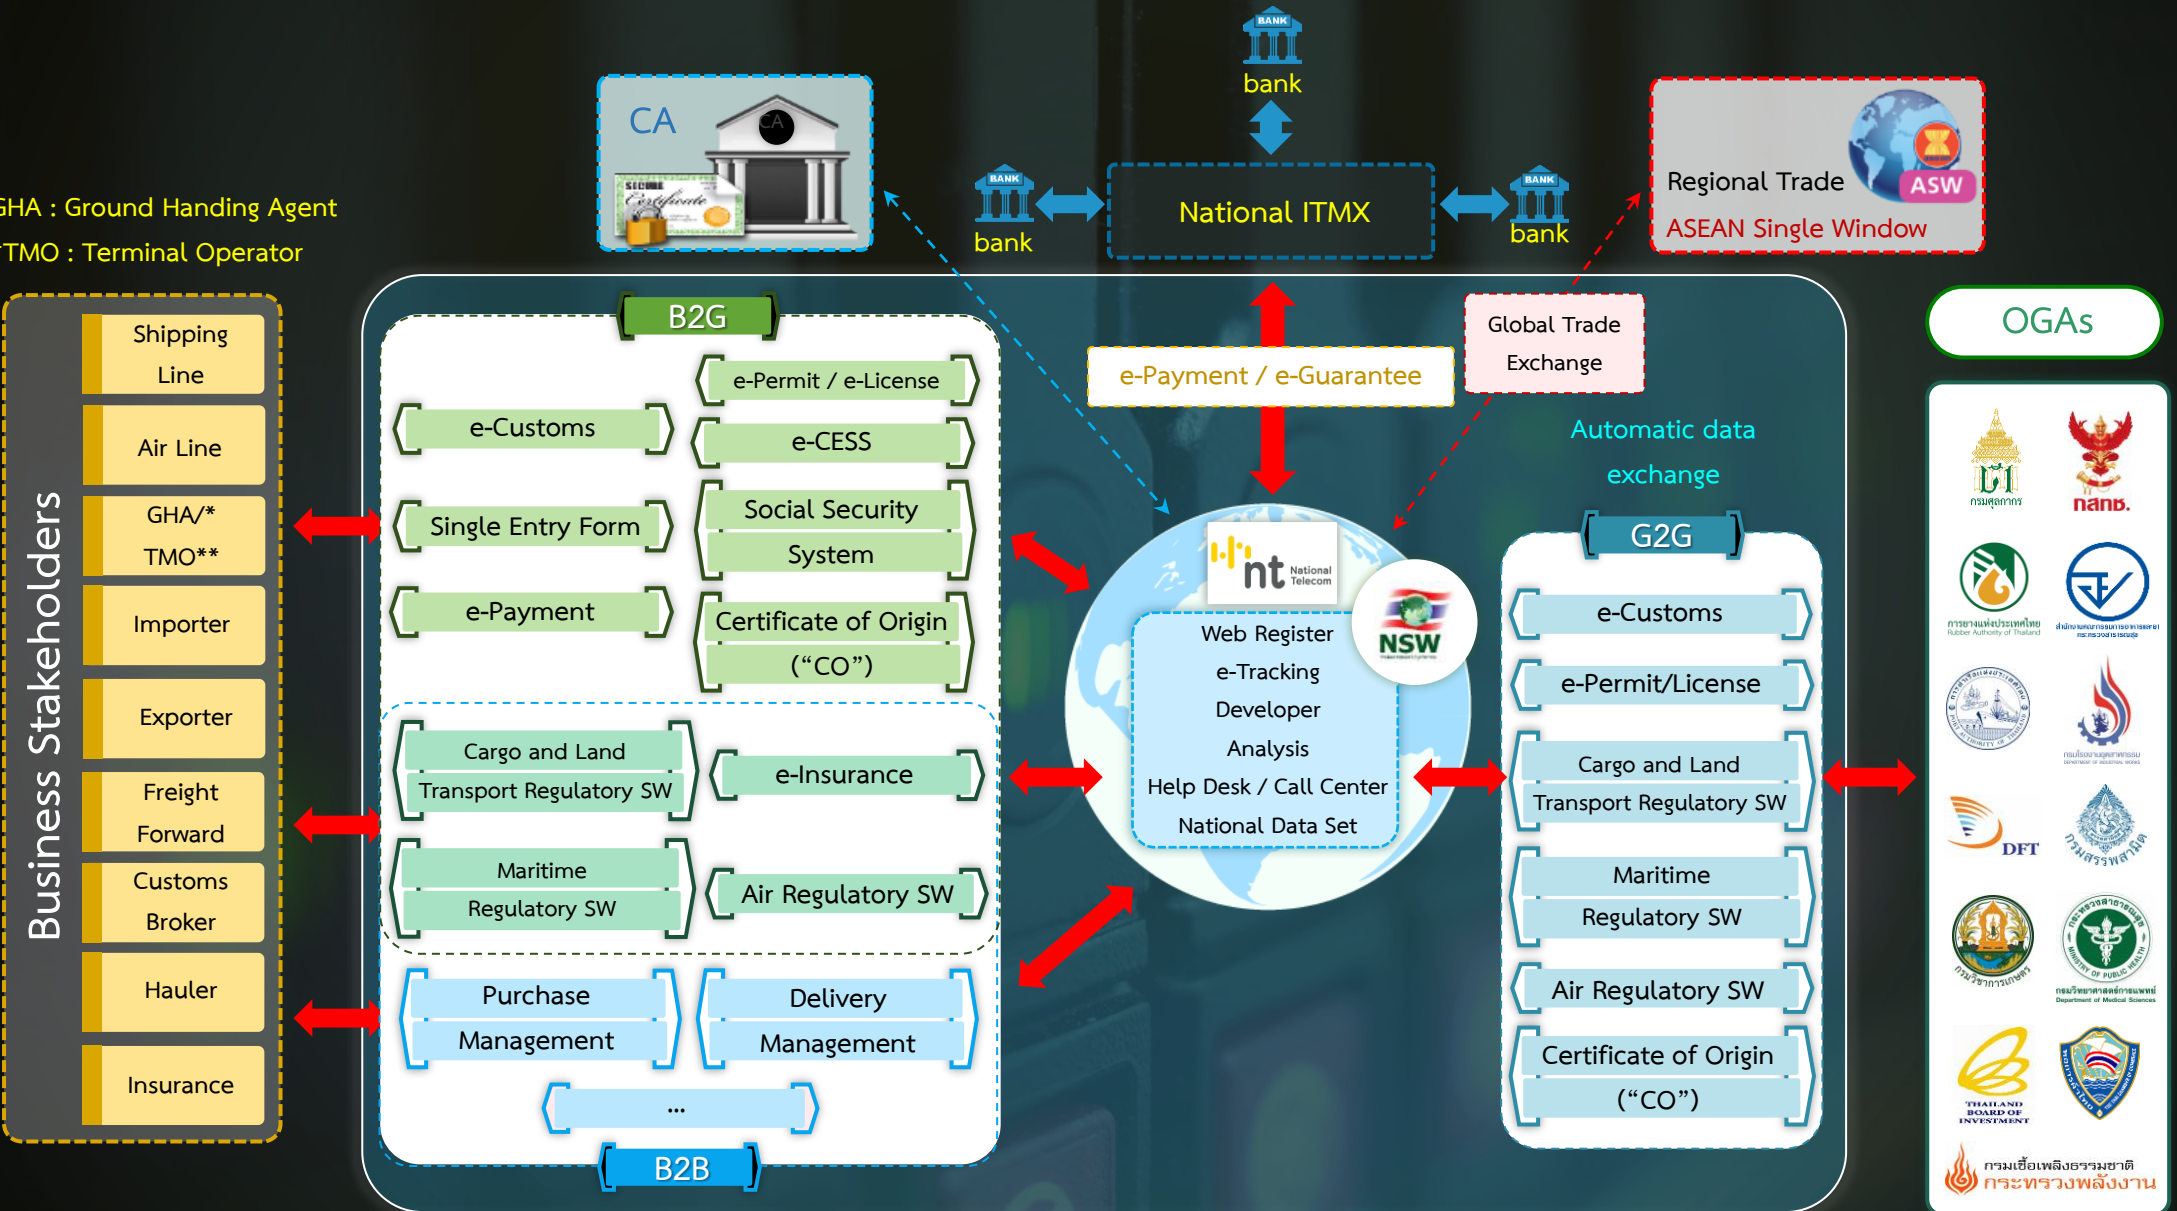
GHA : Ground Handing Agent
TMO : Terminal Operator

CA

SECURE Certificate

bank

BANK

National ITMX

bank

bank

Regional Trade

ASW

ASEAN Single Window

Business Stakeholders

Shipping Line

Air Line

GHA/* TMO**

Importer

Exporter

Freight Forward

Customs Broker

Hauler

Insurance

B2G

e-Permit / e-License

e-Customs

e-CESS

Single Entry Form

Social Security System

e-Payment

Certificate of Origin ("CO")

Cargo and Land Transport Regulatory SW

e-Insurance

Maritime Regulatory SW

Air Regulatory SW

Purchase Management

Delivery Management

...

B2B

e-Payment / e-Guarantee

Global Trade Exchange

Automatic data exchange

nt National Telecom

NSW

Web Register
e-Tracking
Developer
Analysis
Help Desk / Call Center
National Data Set

G2G

e-Customs

e-Permit/License

Cargo and Land Transport Regulatory SW

Maritime Regulatory SW

Air Regulatory SW

Certificate of Origin ("CO")

OGAs

กรมศุลกากร

กสทช.

การยางแห่งประเทศไทย Rubber Authority of Thailand

DFT

THAILAND BOARD OF INVESTMENT

กรมเชื้อเพลิงธรรมชาติ กระทรวงพลังงาน